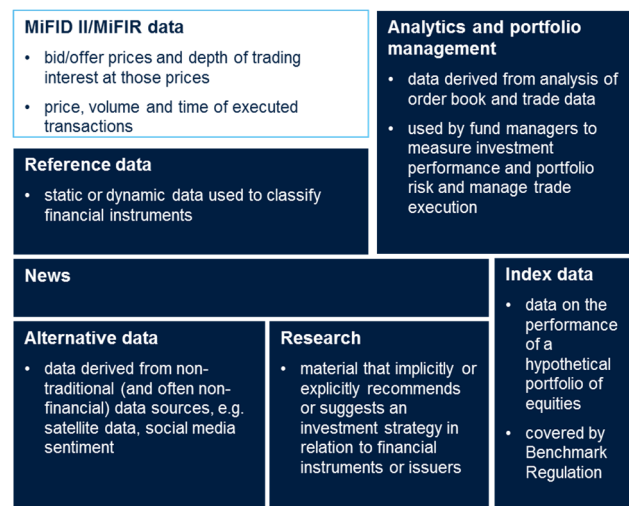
MiFID II/MiFIR data

• bid/offer prices and depth of trading interest at those prices

• price, volume and time of executed transactions

Analytics and portfolio management

• data derived from analysis of order book and trade data

• used by fund managers to measure investment performance and portfolio risk and manage trade execution

Reference data

• static or dynamic data used to classify financial instruments

News

Index data

• data on the performance of a hypothetical portfolio of equities

• covered by Benchmark Regulation

Alternative data

• data derived from non-traditional (and often non-financial) data sources, e.g. satellite data, social media sentiment

Research

• material that implicitly or explicitly recommends or suggests an investment strategy in relation to financial instruments or issuers